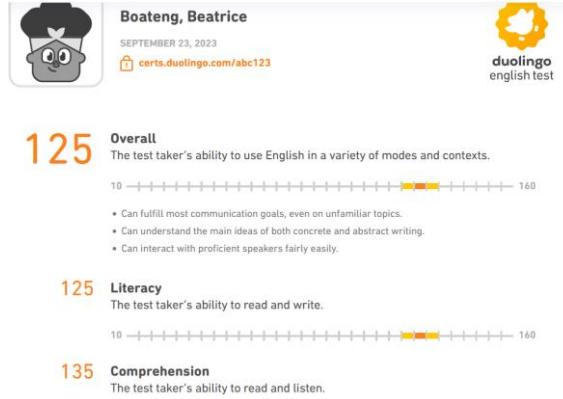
Boateng, Beatrice

SEPTEMBER 23, 2023

certs.duolingo.com/abc123

duolingo
english test

125 Overall
The test taker's ability to use English in a variety of modes and contexts.

10 160

• Can fulfill most communication goals, even on unfamiliar topics.
• Can understand the main ideas of both concrete and abstract writing.
• Can interact with proficient speakers fairly easily.

125 Literacy
The test taker's ability to read and write.

10 160

135 Comprehension
The test taker's ability to read and listen.